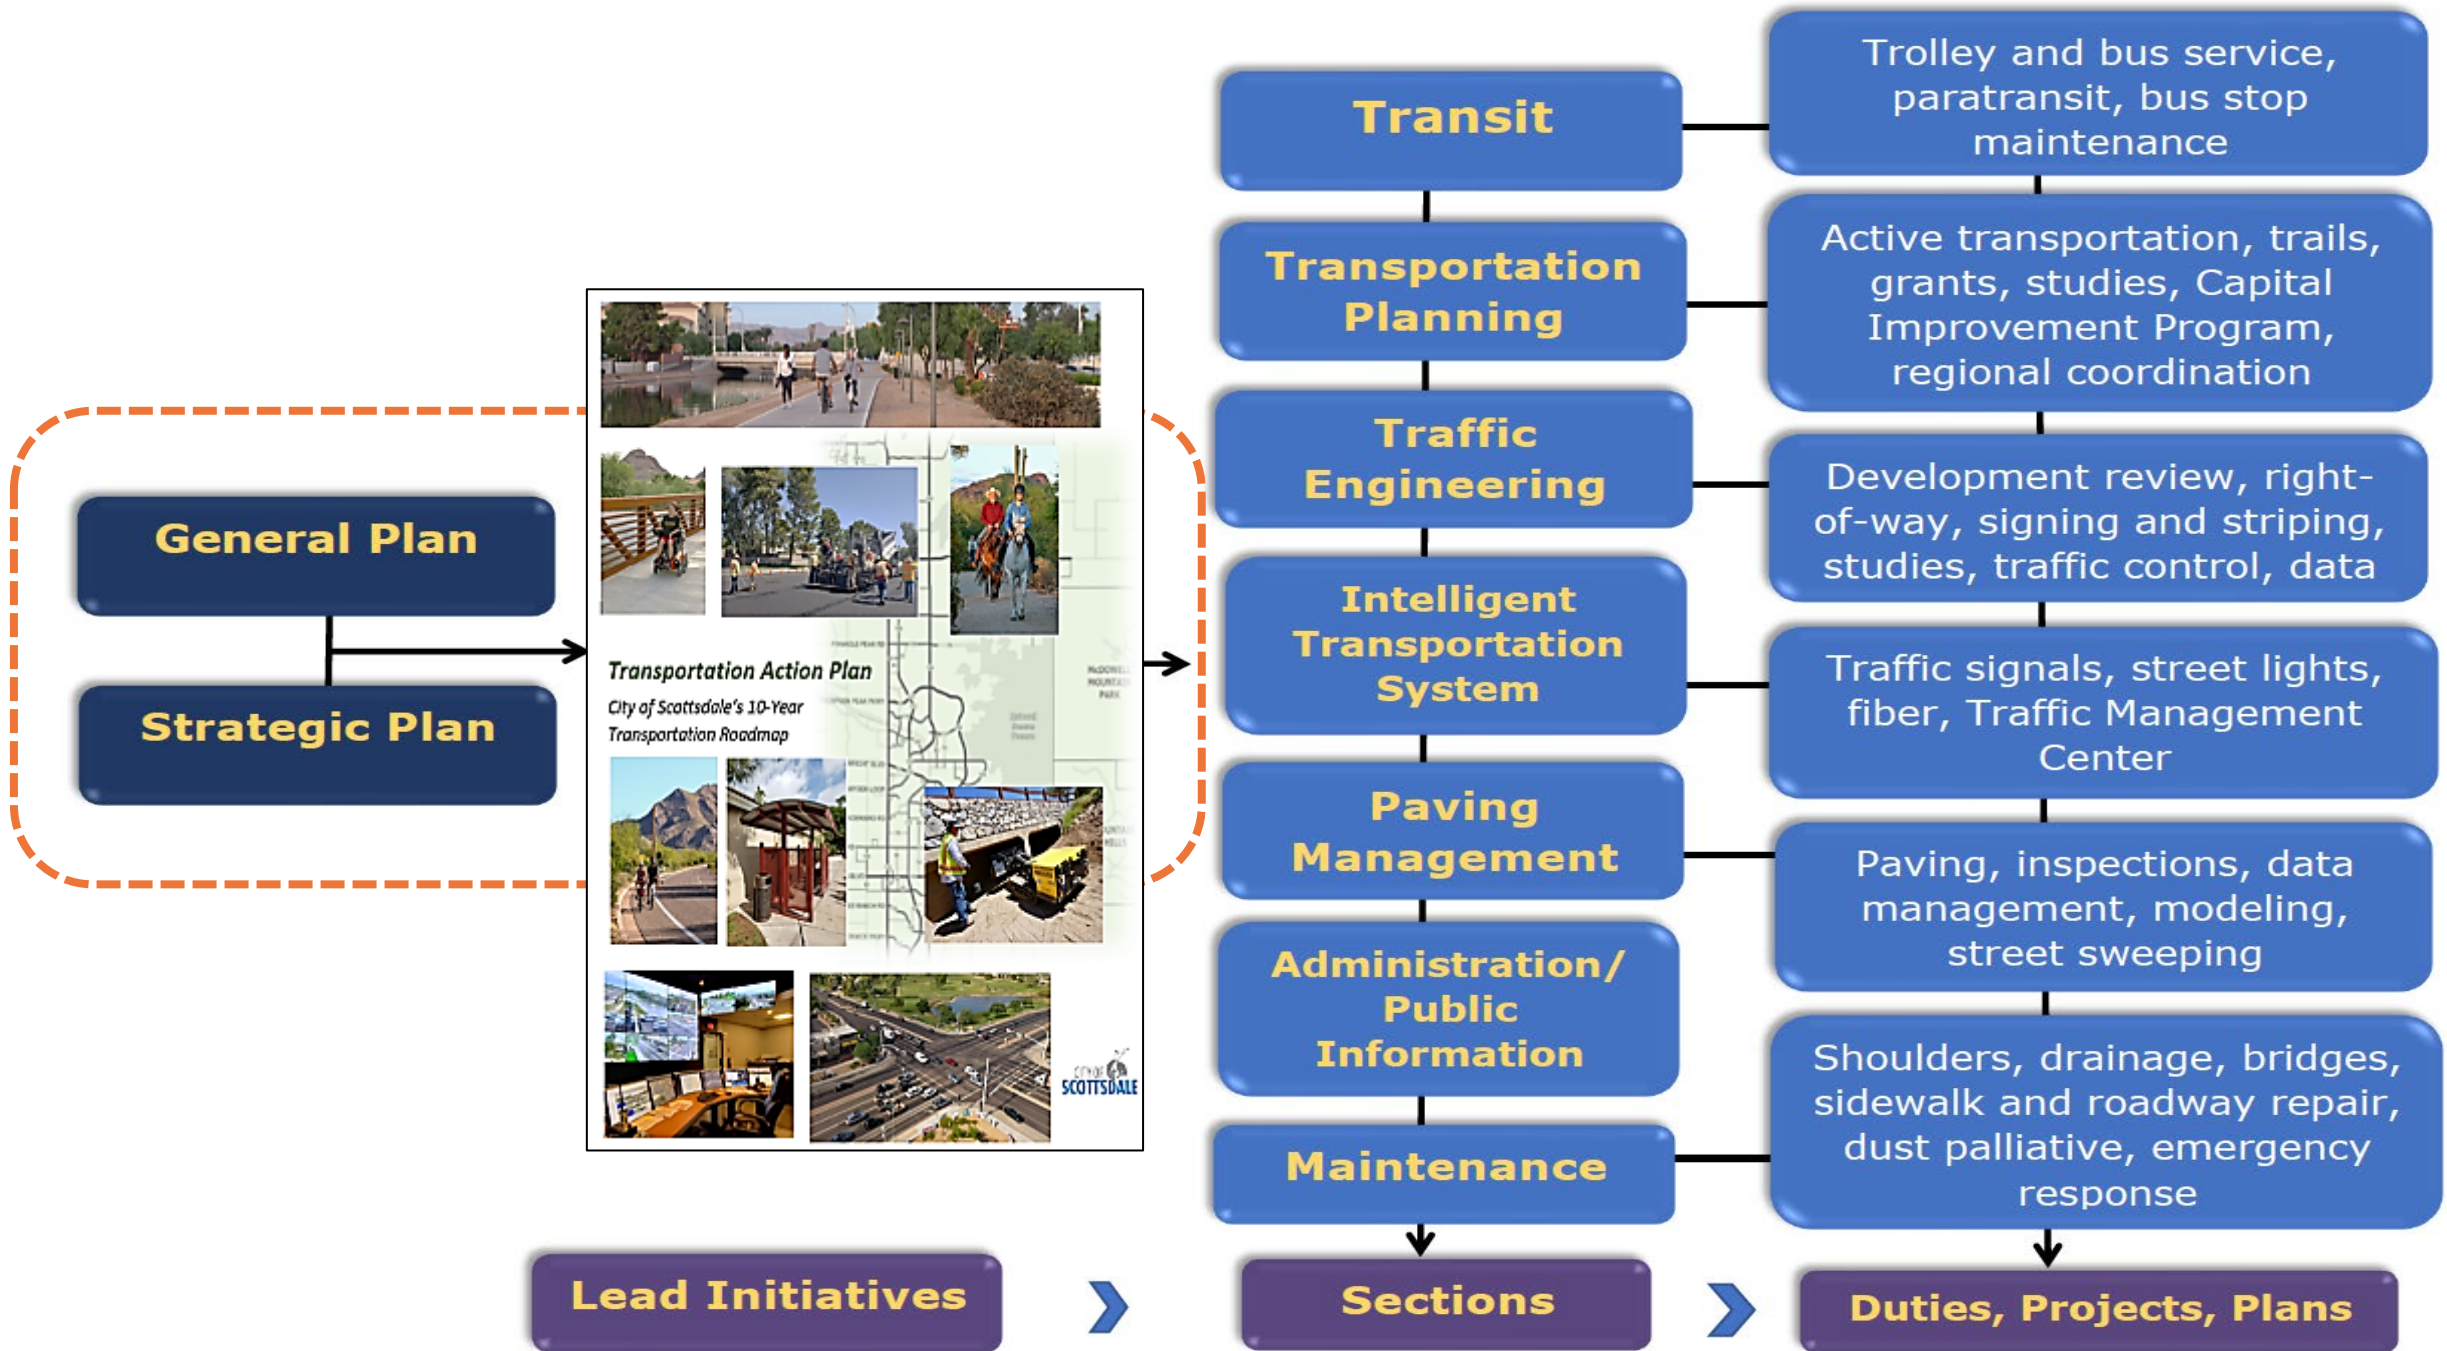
General Plan

Strategic Plan

Transportation Action Plan

City of Scottsdale's 10-Year Transportation Roadmap

CITY OF SCOTTSDALE

Transit

Trolley and bus service, paratransit, bus stop maintenance

Transportation Planning

Active transportation, trails, grants, studies, Capital Improvement Program, regional coordination

Traffic Engineering

Development review, right-of-way, signing and striping, studies, traffic control, data

Intelligent Transportation System

Traffic signals, street lights, fiber, Traffic Management Center

Paving Management

Paving, inspections, data management, modeling, street sweeping

Administration/ Public Information

Maintenance

Shoulders, drainage, bridges, sidewalk and roadway repair, dust palliative, emergency response

Lead Initiatives

Sections

Duties, Projects, Plans